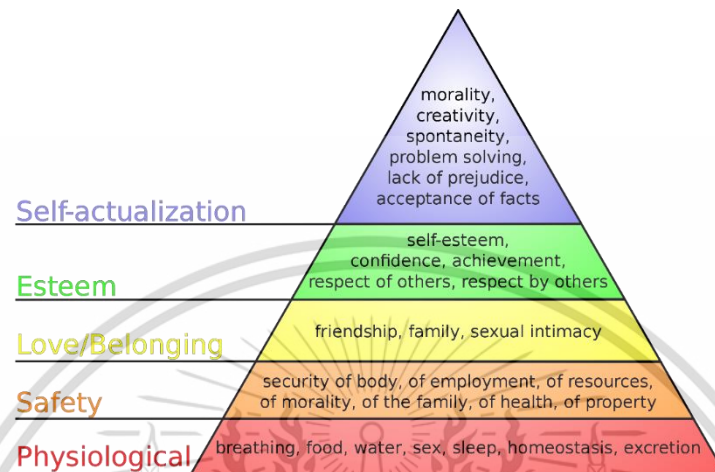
Self-actualization

morality, creativity, spontaneity, problem solving, lack of prejudice, acceptance of facts

Esteem

self-esteem, confidence, achievement, respect of others, respect by others

Love/Belonging

friendship, family, sexual intimacy

Safety

security of body, of employment, of resources, of morality, of the family, of health, of property

Physiological

breathing, food, water, sex, sleep, homeostasis, excretion